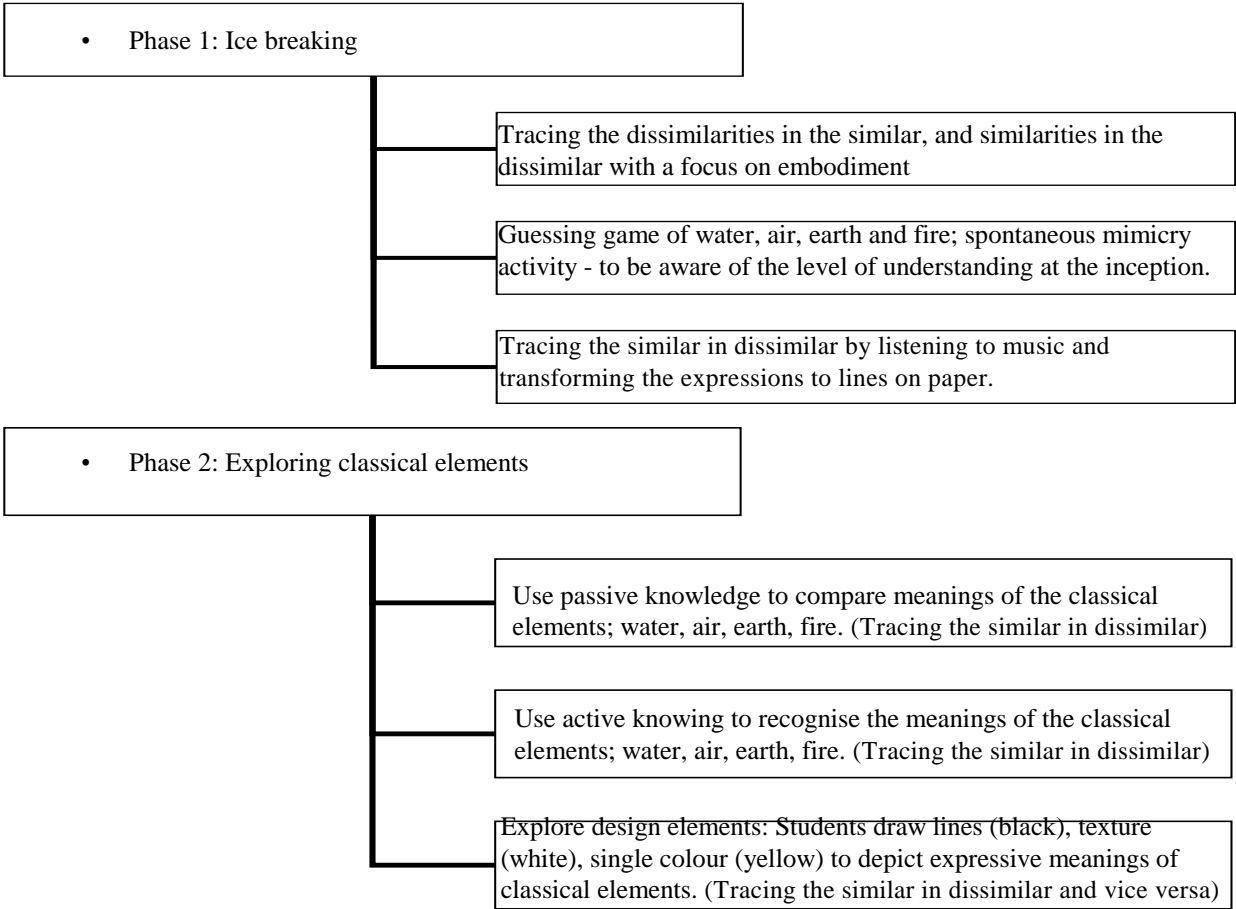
• Phase 1: Ice breaking

Tracing the dissimilarities in the similar, and similarities in the dissimilar with a focus on embodiment

Guessing game of water, air, earth and fire; spontaneous mimicry activity - to be aware of the level of understanding at the inception.

Tracing the similar in dissimilar by listening to music and transforming the expressions to lines on paper.

• Phase 2: Exploring classical elements

Use passive knowledge to compare meanings of the classical elements; water, air, earth, fire. (Tracing the similar in dissimilar)

Use active knowing to recognise the meanings of the classical elements; water, air, earth, fire. (Tracing the similar in dissimilar)

Explore design elements: Students draw lines (black), texture (white), single colour (yellow) to depict expressive meanings of classical elements. (Tracing the similar in dissimilar and vice versa)